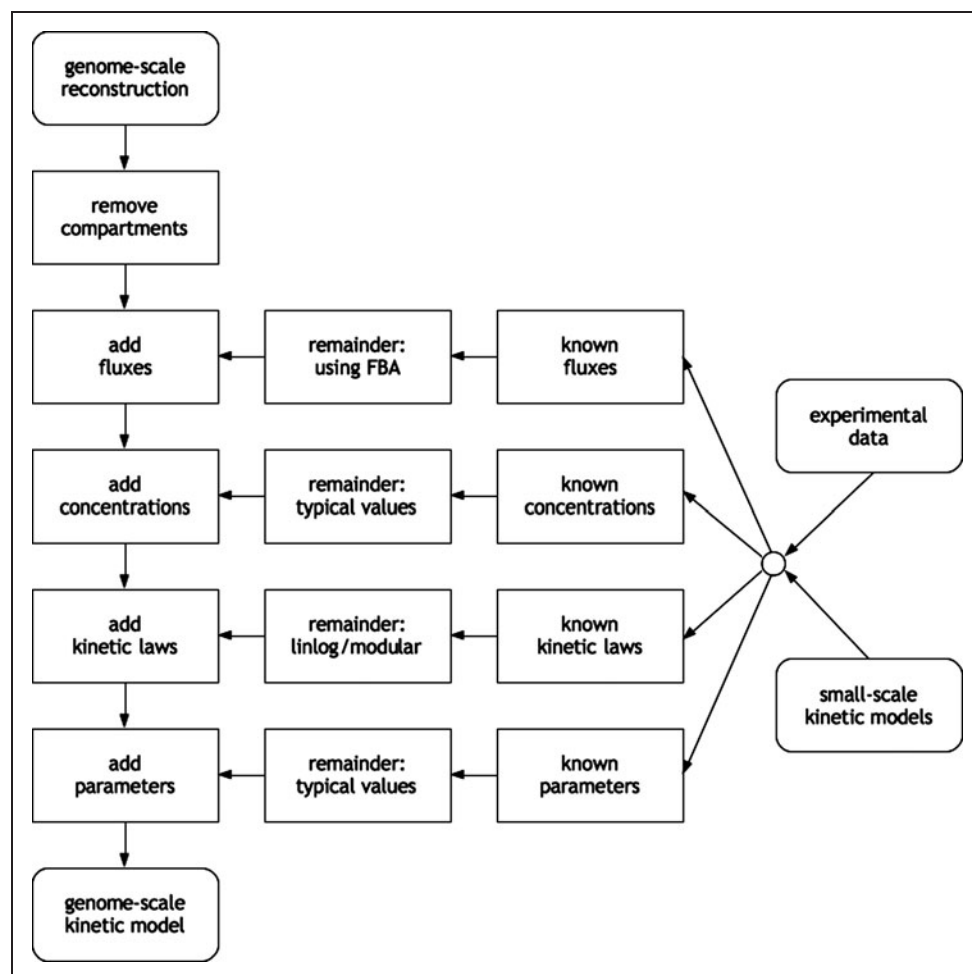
genome-scale reconstruction

remove compartments

add fluxes

remainder: using FBA

known fluxes

experimental data

add concentrations

remainder: typical values

known concentrations

add kinetic laws

remainder: linlog/modular

known kinetic laws

small-scale kinetic models

add parameters

remainder: typical values

known parameters

genome-scale kinetic model